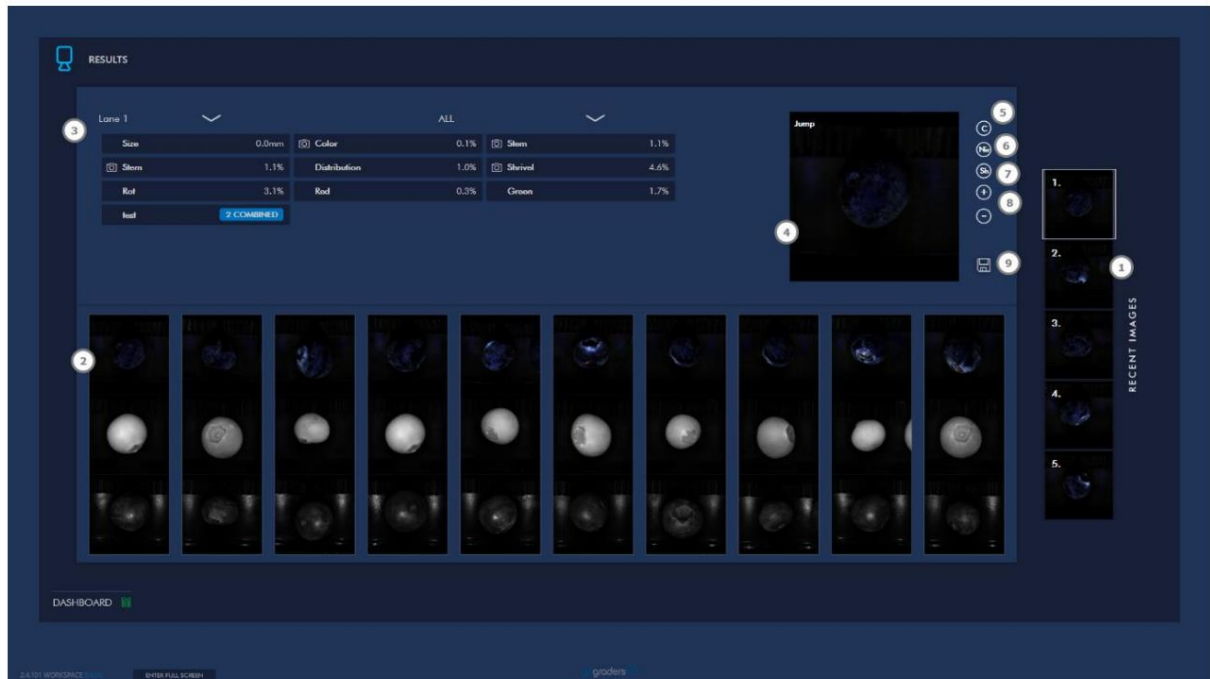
RESULTS

3

Lane 1

ALL

| | | | | | |
|---|---|---|---|---|---|
| Size | 0.0mm | Color | 0.1% | Stem | 1.1% |
| Stem | 1.1% | Distribution | 1.0% | Shrivel | 4.6% |
| Rot | 3.1% | Red | 0.3% | Green | 1.7% |
| test | 2 COMBINED | | | | |

Jump

4

5 C
Nr 6
Sh 7
+ 8
−
9

1.
2.
3.
4.
5.

1

RECENT IMAGES

2

DASHBOARD

2.4.101 WORKSPACE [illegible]

ENTER FULL SCREEN

graders